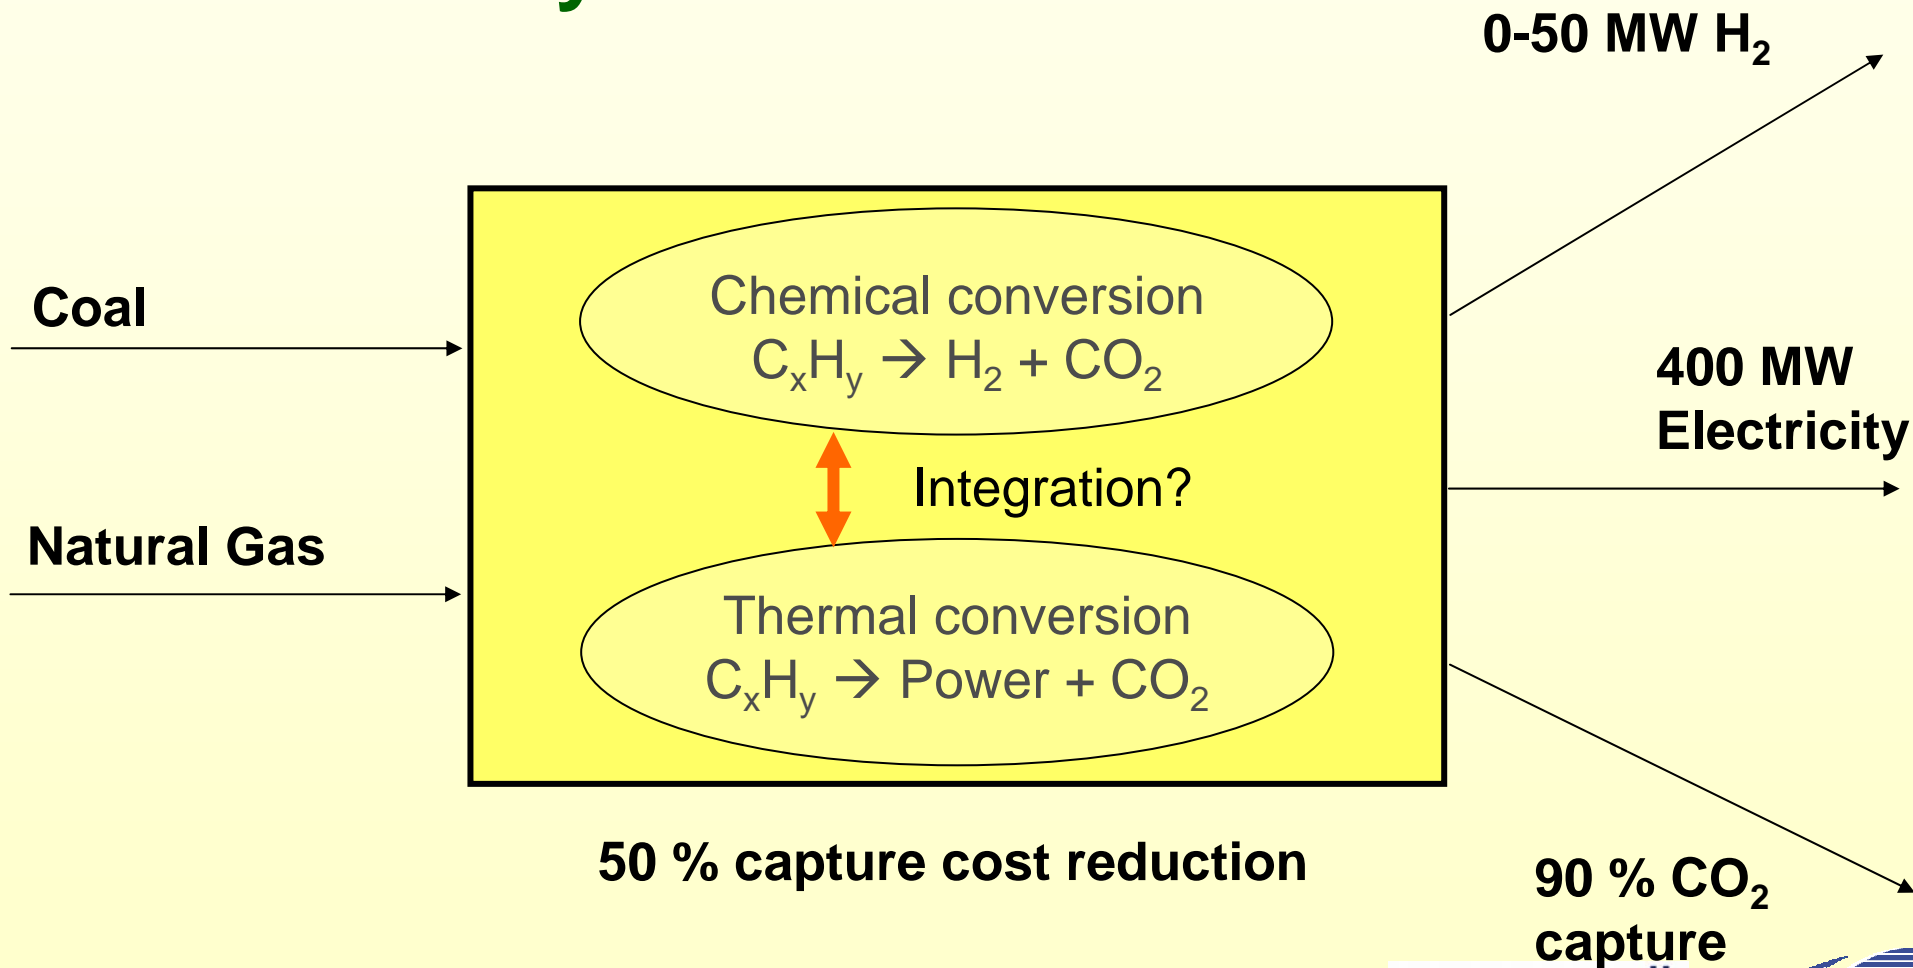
0-50 MW $H_2$

Coal

Natural Gas

Chemical conversion
$C_xH_y \rightarrow H_2 + CO_2$

Integration?

Thermal conversion
$C_xH_y \rightarrow$ Power + $CO_2$

400 MW
Electricity

50 % capture cost reduction

90 % $CO_2$
capture